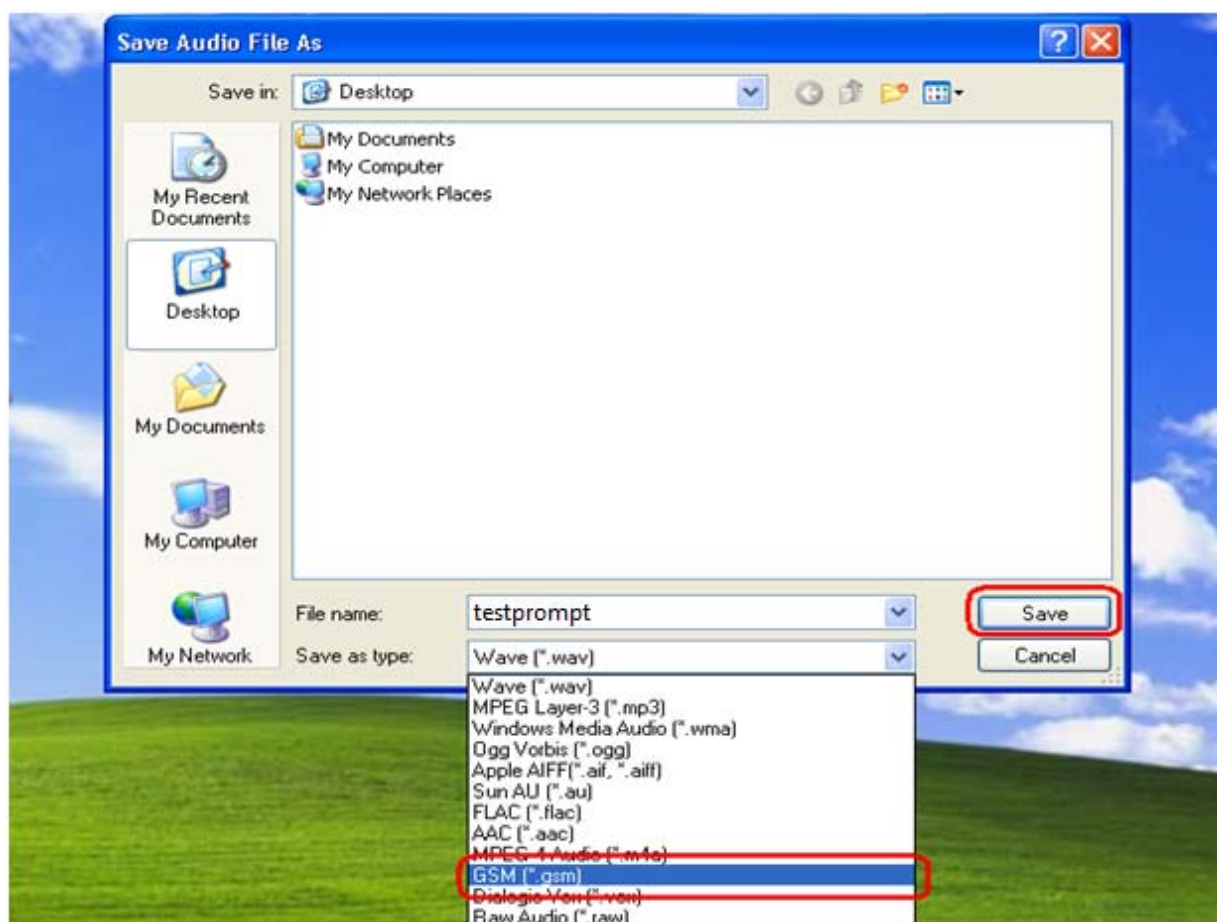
Save Audio File As

Save in: Desktop

My Recent Documents
Desktop
My Documents
My Computer
My Network

My Documents
My Computer
My Network Places

File name: testprompt
Save as type: Wave (*.wav)

Save
Cancel

Wave (*.wav)
MPEG Layer-3 (*.mp3)
Windows Media Audio (*.wma)
Ogg Vorbis (*.ogg)
Apple AIFF(*.aif, *.aiff)
Sun AU (*.au)
FLAC (*.flac)
AAC (*.aac)
MPEG-4 Audio (*.m4a)
GSM (*.gsm)
Dialogic Vox (*.vox)
Raw Audio (*.raw)